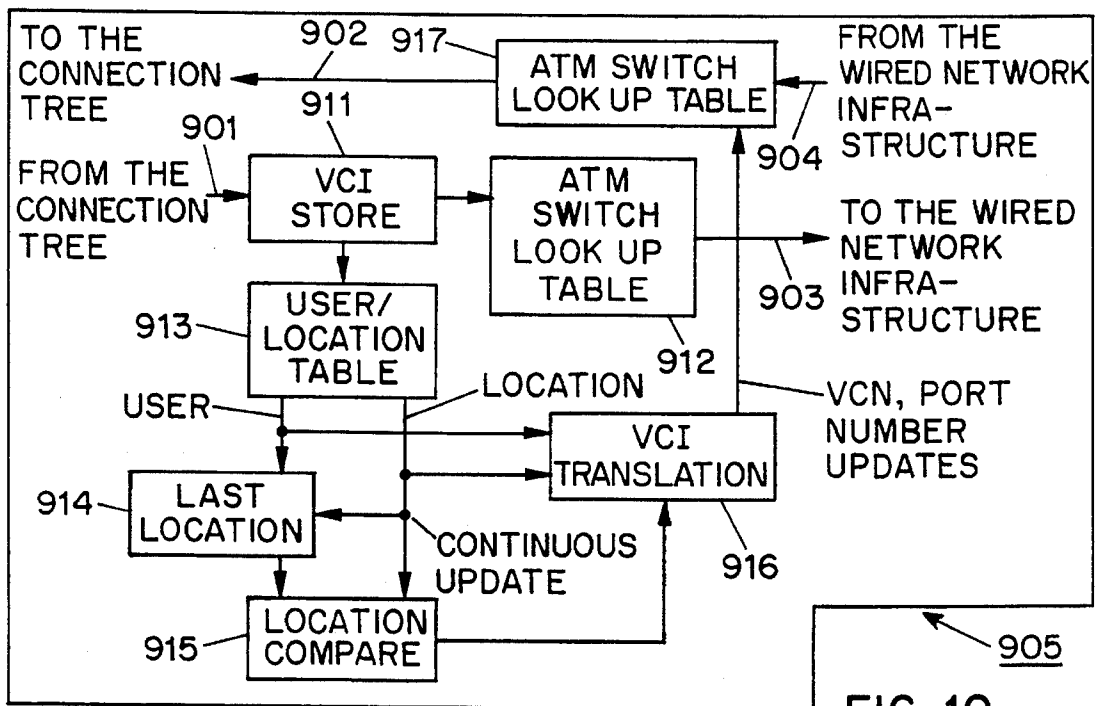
TO THE CONNECTION TREE

902

917

ATM SWITCH LOOK UP TABLE

FROM THE WIRED NETWORK INFRA-STRUCTURE

904

911

901

FROM THE CONNECTION TREE

VCI STORE

ATM SWITCH LOOK UP TABLE

TO THE WIRED NETWORK INFRA-STRUCTURE

903

912

913

USER/ LOCATION TABLE

USER

LOCATION

VCN, PORT NUMBER UPDATES

VCI TRANSLATION

914

LAST LOCATION

CONTINUOUS UPDATE

916

915

LOCATION COMPARE

905

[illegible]